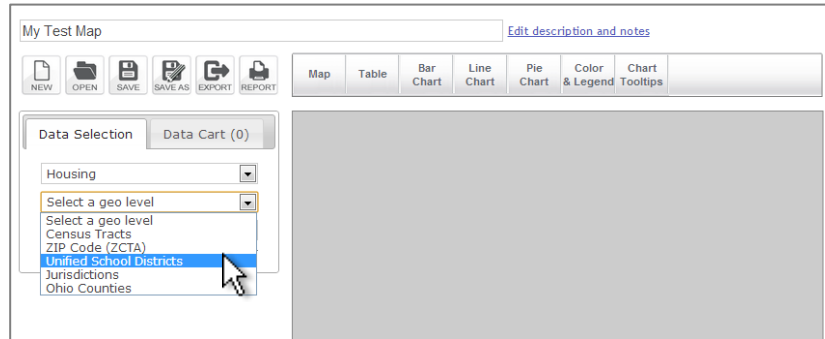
My Test Map

Edit description and notes

NEW OPEN SAVE SAVE AS EXPORT REPORT

Map Table Bar Chart Line Chart Pie Chart Color & Legend Chart Tooltips

Data Selection Data Cart (0)

Housing

Select a geo level

Select a geo level
Census Tracts
ZIP Code (ZCTA)
Unified School Districts
Jurisdictions
Ohio Counties